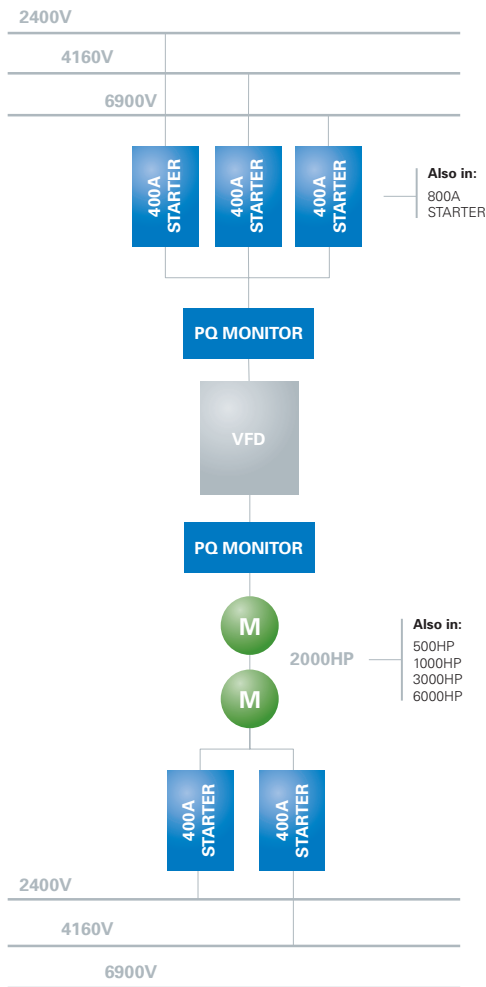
2400V

4160V

6900V

400A STARTER

400A STARTER

400A STARTER

Also in:
800A STARTER

PQ MONITOR

VFD

PQ MONITOR

M

2000HP

M

Also in:
500HP
1000HP
3000HP
6000HP

400A STARTER

400A STARTER

2400V

4160V

6900V